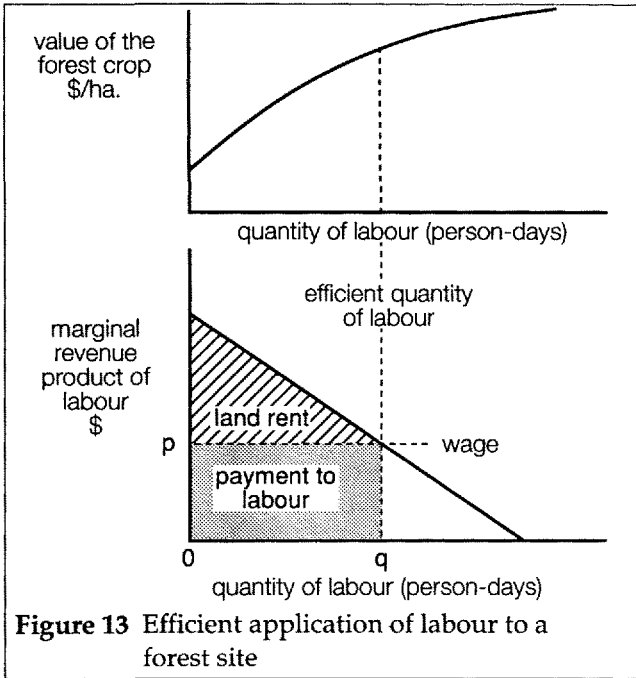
value of the forest crop \$/ha.

quantity of labour (person-days)

efficient quantity of labour

marginal revenue product of labour \$

land rent

p

wage

payment to labour

0

q

quantity of labour (person-days)

**Figure 13** Efficient application of labour to a forest site